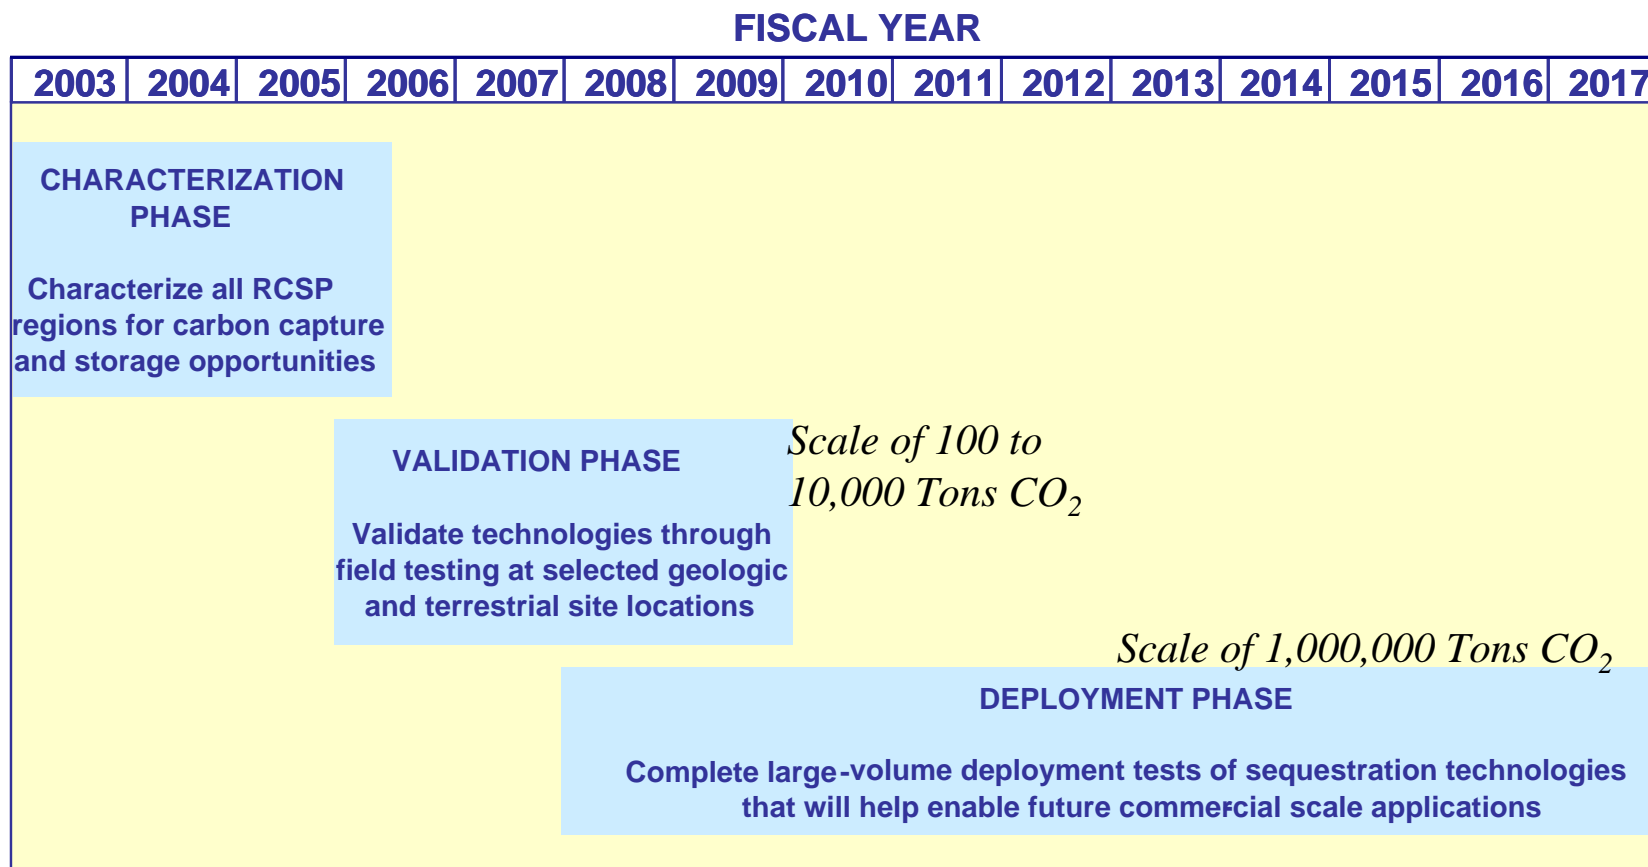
FISCAL YEAR

| 2003 | 2004 | 2005 | 2006 | 2007 | 2008 | 2009 | 2010 | 2011 | 2012 | 2013 | 2014 | 2015 | 2016 | 2017 |
|---|---|---|---|---|---|---|---|---|---|---|---|---|---|---|

CHARACTERIZATION PHASE

Characterize all RCSP regions for carbon capture and storage opportunities

VALIDATION PHASE

Validate technologies through field testing at selected geologic and terrestrial site locations

Scale of 100 to 10,000 Tons $CO_2$

Scale of 1,000,000 Tons $CO_2$

DEPLOYMENT PHASE

Complete large-volume deployment tests of sequestration technologies that will help enable future commercial scale applications